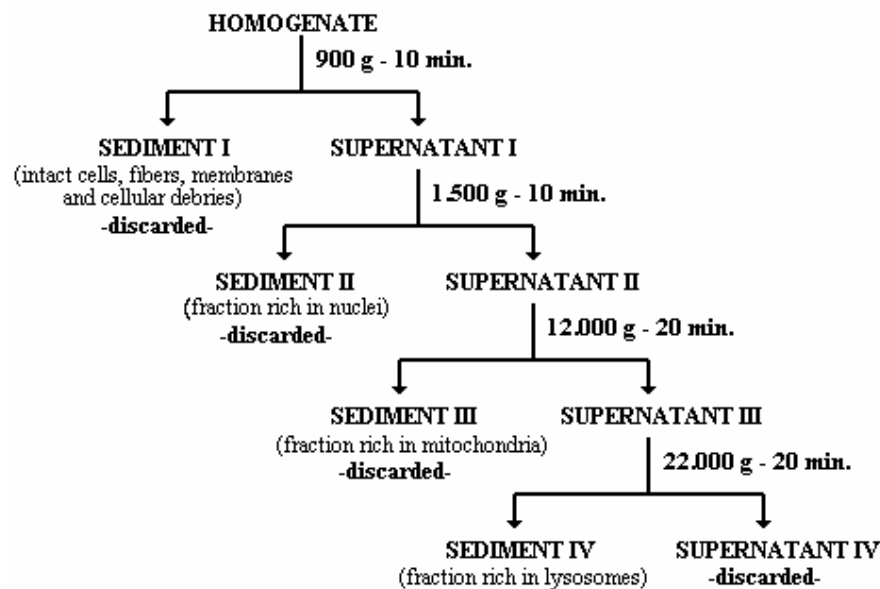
HOMOGENATE

900 g - 10 min.

SEDIMENT I
(intact cells, fibers, membranes and cellular debries)
-discarded-

SUPERNATANT I

1.500 g - 10 min.

SEDIMENT II
(fraction rich in nuclei)
-discarded-

SUPERNATANT II

12.000 g - 20 min.

SEDIMENT III
(fraction rich in mitochondria)
-discarded-

SUPERNATANT III

22.000 g - 20 min.

SEDIMENT IV
(fraction rich in lysosomes)

SUPERNATANT IV
-discarded-